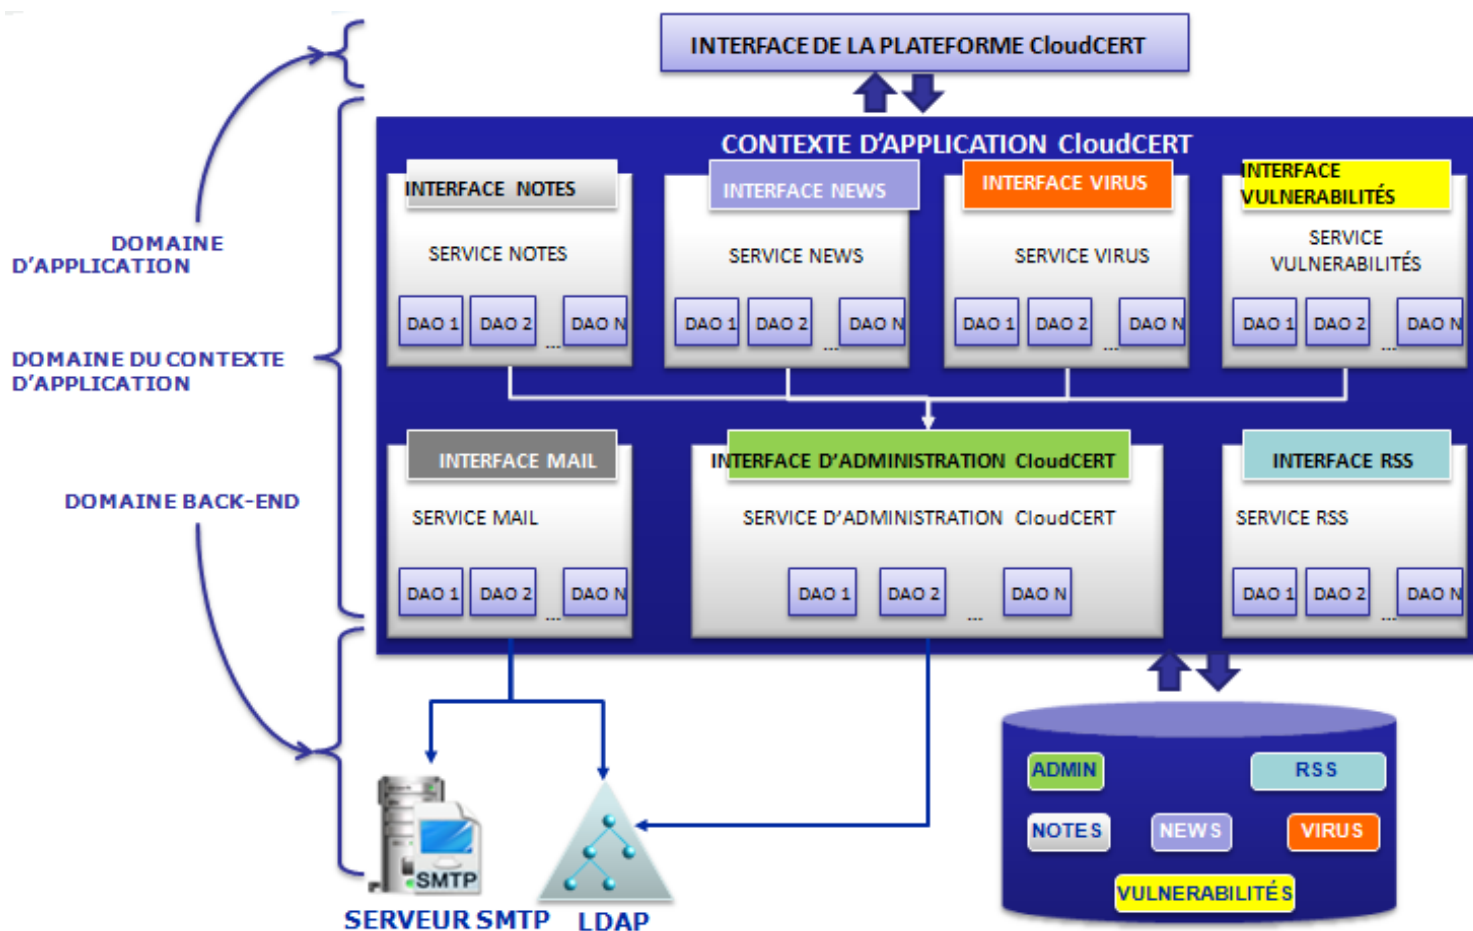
INTERFACE DE LA PLATEFORME CloudCERT

CONTEXTE D'APPLICATION CloudCERT

DOMAINE D'APPLICATION

DOMAINE DU CONTEXTE D'APPLICATION

DOMAINE BACK-END

INTERFACE NOTES
SERVICE NOTES
DAO 1 DAO 2 ... DAO N

INTERFACE NEWS
SERVICE NEWS
DAO 1 DAO 2 ... DAO N

INTERFACE VIRUS
SERVICE VIRUS
DAO 1 DAO 2 ... DAO N

INTERFACE VULNERABILITÉS
SERVICE VULNERABILITÉS
DAO 1 DAO 2 ... DAO N

INTERFACE MAIL
SERVICE MAIL
DAO 1 DAO 2 ... DAO N

INTERFACE D'ADMINISTRATION CloudCERT
SERVICE D'ADMINISTRATION CloudCERT
DAO 1 DAO 2 ... DAO N

INTERFACE RSS
SERVICE RSS
DAO 1 DAO 2 ... DAO N

SMTP
SERVEUR SMTP
LDAP

ADMIN
RSS
NOTES
NEWS
VIRUS
VULNERABILITÉS